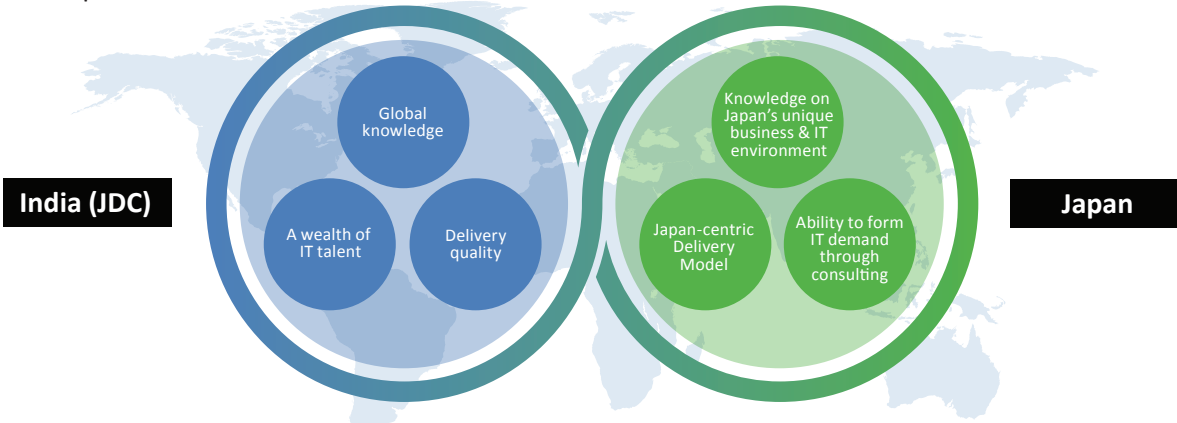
India (JDC)

Global knowledge

A wealth of IT talent

Delivery quality

Knowledge on Japan's unique business & IT environment

Japan-centric Delivery Model

Ability to form IT demand through consulting

Japan